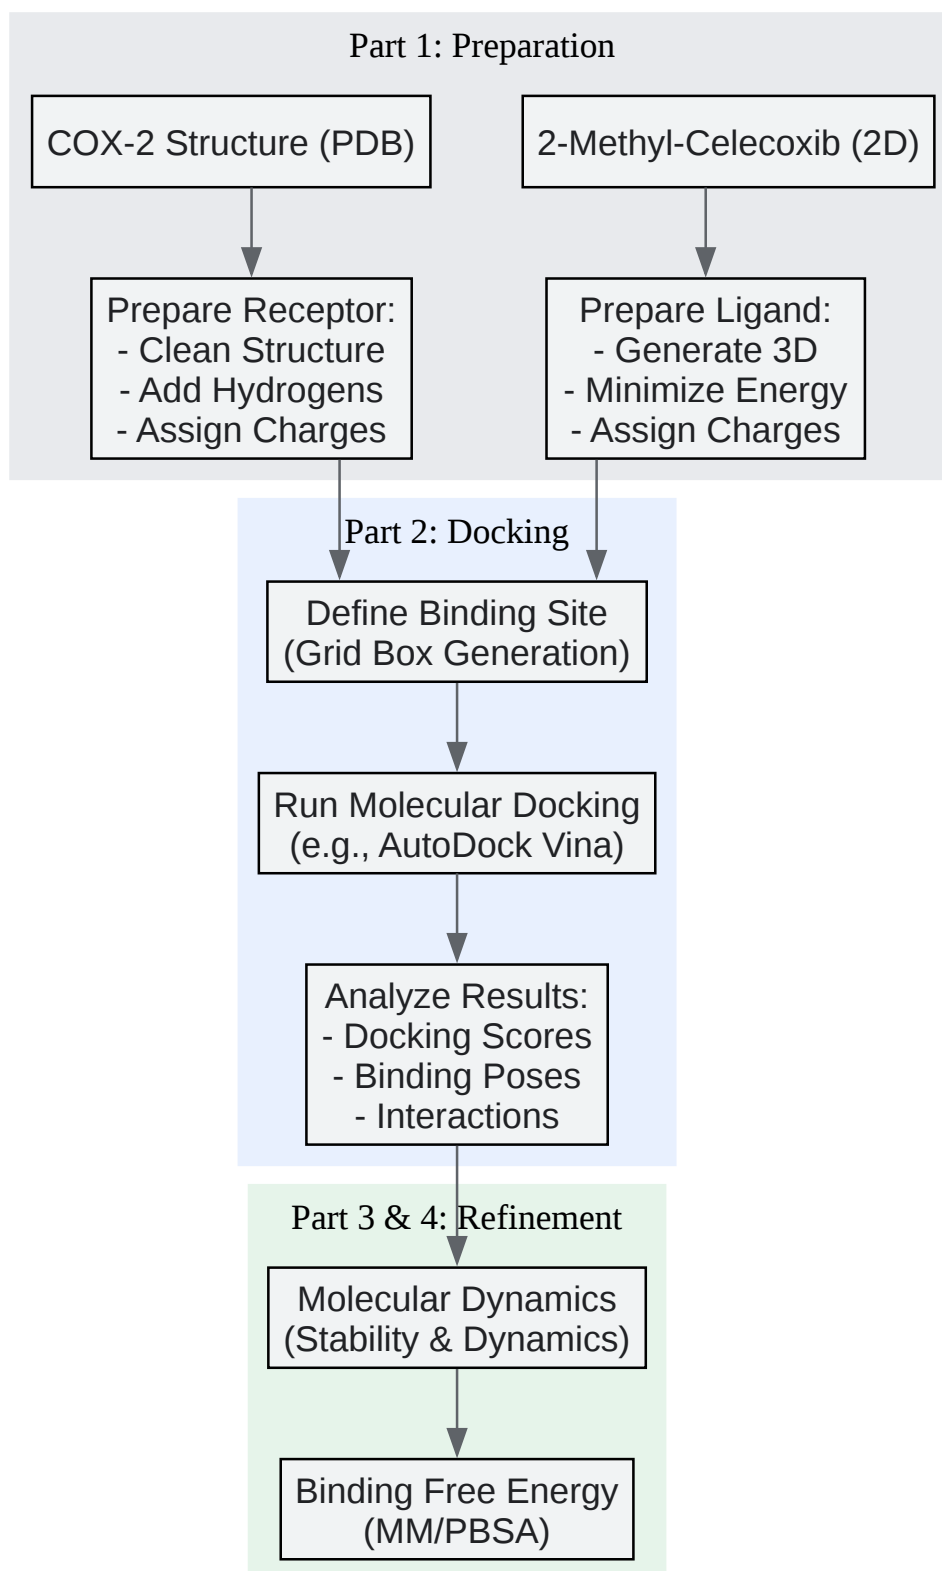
Part 1: Preparation

COX-2 Structure (PDB)

2-Methyl-Celecoxib (2D)

Prepare Receptor:
- Clean Structure
- Add Hydrogens
- Assign Charges

Prepare Ligand:
- Generate 3D
- Minimize Energy
- Assign Charges

Part 2: Docking

Define Binding Site
(Grid Box Generation)

Run Molecular Docking
(e.g., AutoDock Vina)

Analyze Results:
- Docking Scores
- Binding Poses
- Interactions

Part 3 & 4: Refinement

Molecular Dynamics
(Stability & Dynamics)

Binding Free Energy
(MM/PBSA)